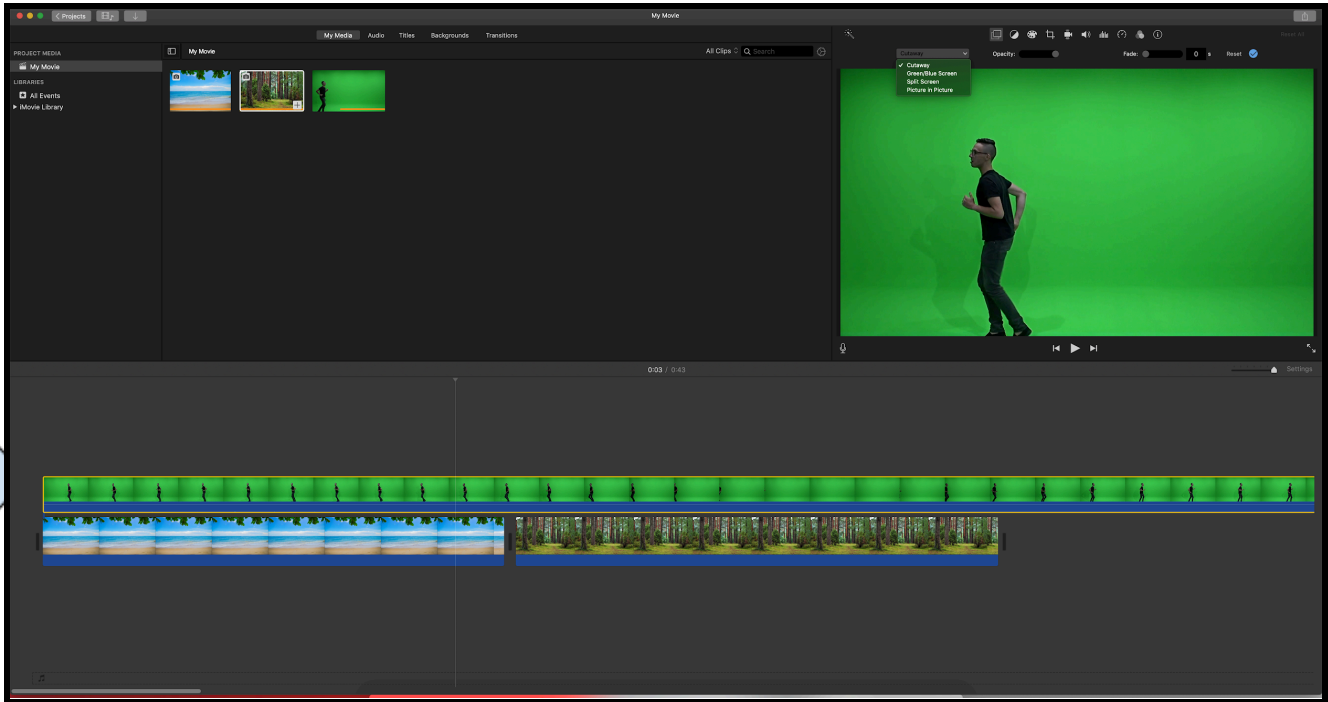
Projects

My Movie

My Media Audio Titles Backgrounds Transitions

PROJECT MEDIA
My Movie
LIBRARIES
All Events
iMovie Library

My Movie
All Clips
Search

Reset All

Cutaway
Opacity:
Fade:
0 s
Reset

✓ Cutaway
Green/Blue Screen
Split Screen
Picture in Picture

0:03 / 0:43
Settings